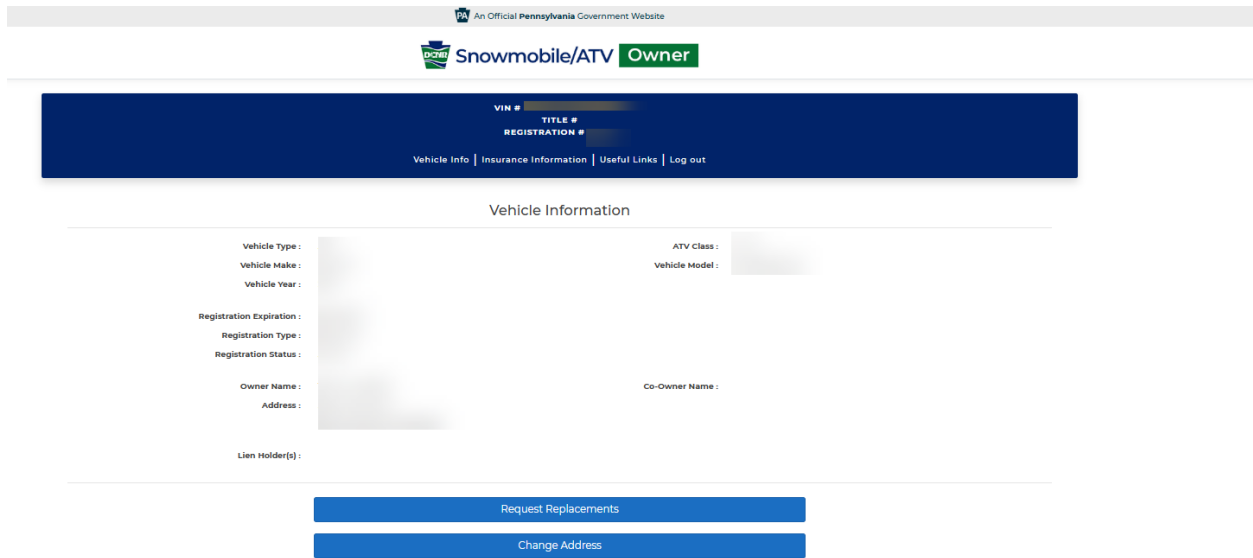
PA An Official Pennsylvania Government Website

DCNR Snowmobile/ATV Owner

VIN # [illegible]
TITLE #
REGISTRATION # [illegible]

Vehicle Info | Insurance Information | Useful Links | Log out

Vehicle Information

Vehicle Type : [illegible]
Vehicle Make : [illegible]
Vehicle Year : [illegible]
ATV Class : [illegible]
Vehicle Model : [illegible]

Registration Expiration : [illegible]
Registration Type : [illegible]
Registration Status : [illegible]

Owner Name : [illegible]
Address : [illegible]
Co-Owner Name :

Lien Holder(s) :

Request Replacements

Change Address